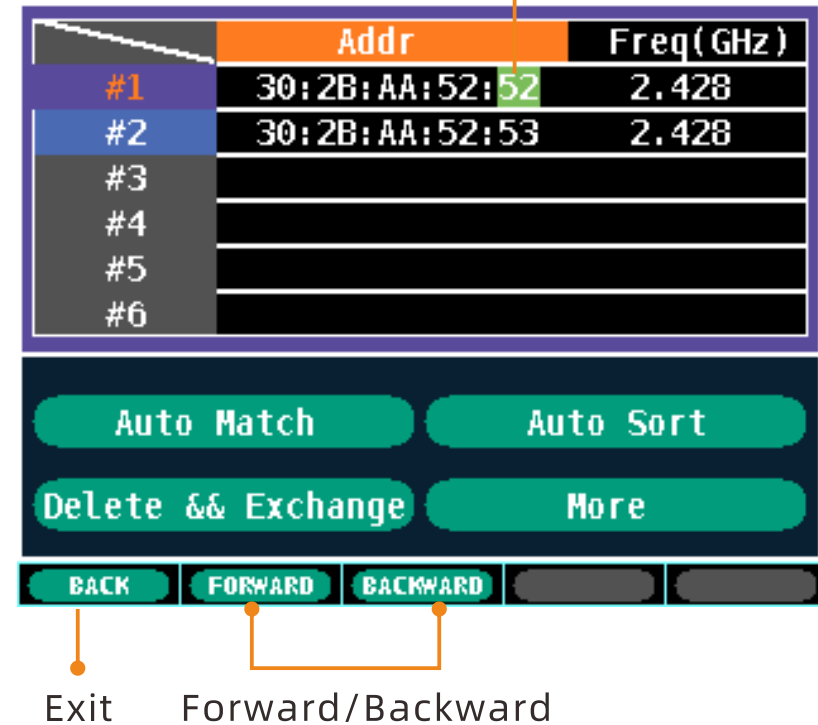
|  | Addr | Freq(GHz) |
|---|---|---|
| #1 | 30:2B:AA:52:52 | 2.428 |
| #2 | 30:2B:AA:52:53 | 2.428 |
| #3 | | |
| #4 | | |
| #5 | | |
| #6 | | |

Auto Match

Auto Sort

Delete && Exchange

More

BACK FORWARD BACKWARD

Exit

Forward/Backward